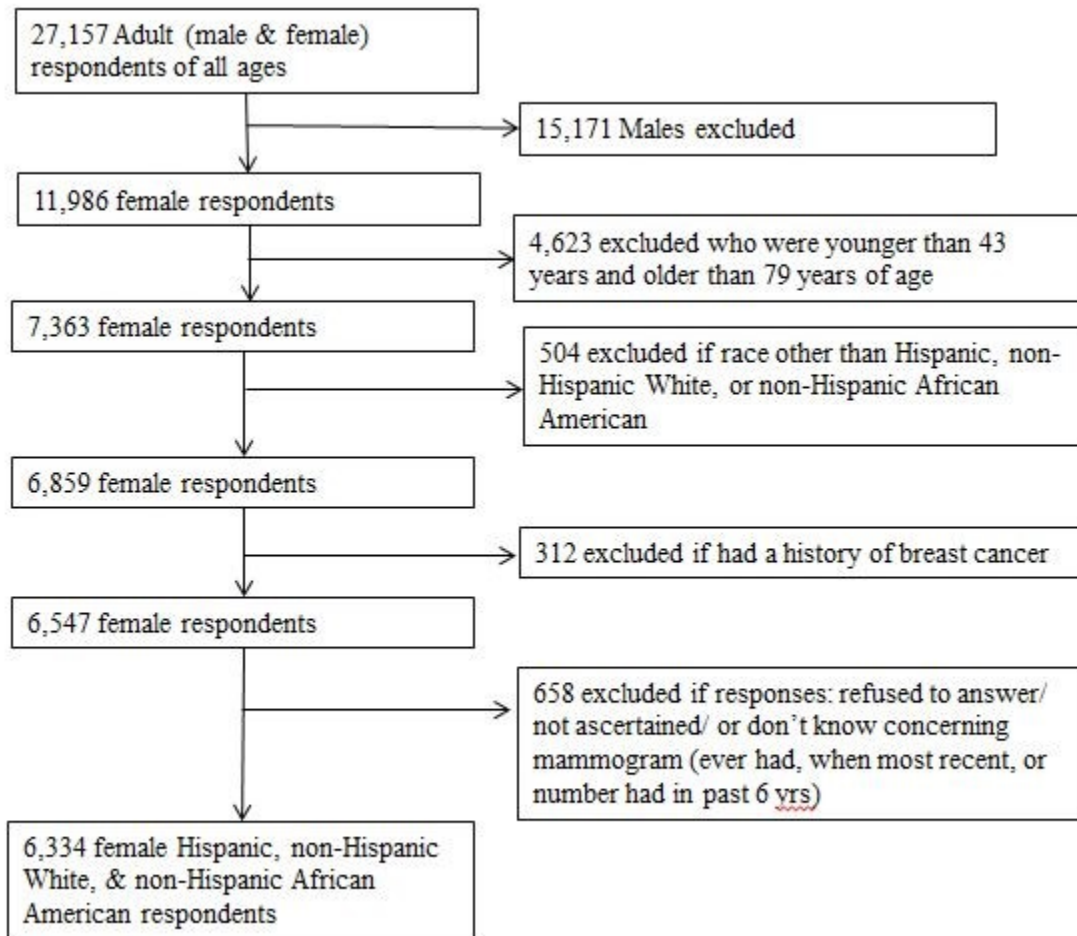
27,157 Adult (male & female) respondents of all ages

15,171 Males excluded

11,986 female respondents

4,623 excluded who were younger than 43 years and older than 79 years of age

7,363 female respondents

504 excluded if race other than Hispanic, non-Hispanic White, or non-Hispanic African American

6,859 female respondents

312 excluded if had a history of breast cancer

6,547 female respondents

658 excluded if responses: refused to answer/ not ascertained/ or don't know concerning mammogram (ever had, when most recent, or number had in past 6 yrs)

6,334 female Hispanic, non-Hispanic White, & non-Hispanic African American respondents